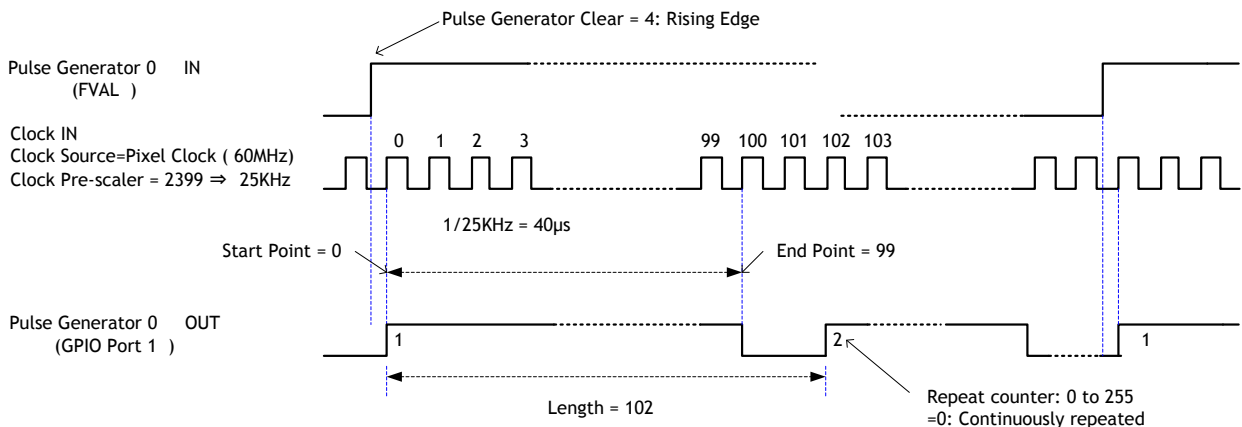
Pulse Generator Clear = 4: Rising Edge

Pulse Generator 0 IN
(FVAL )

Clock IN
Clock Source=Pixel Clock ( 60MHz)
Clock Pre-scaler = 2399 ⇒ 25KHz

0 1 2 3

99 100 101 102 103

1/25KHz = 40μs

Start Point = 0

End Point = 99

Pulse Generator 0 OUT
(GPIO Port 1 )

1

2

1

Length = 102

Repeat counter: 0 to 255
=0: Continuously repeated